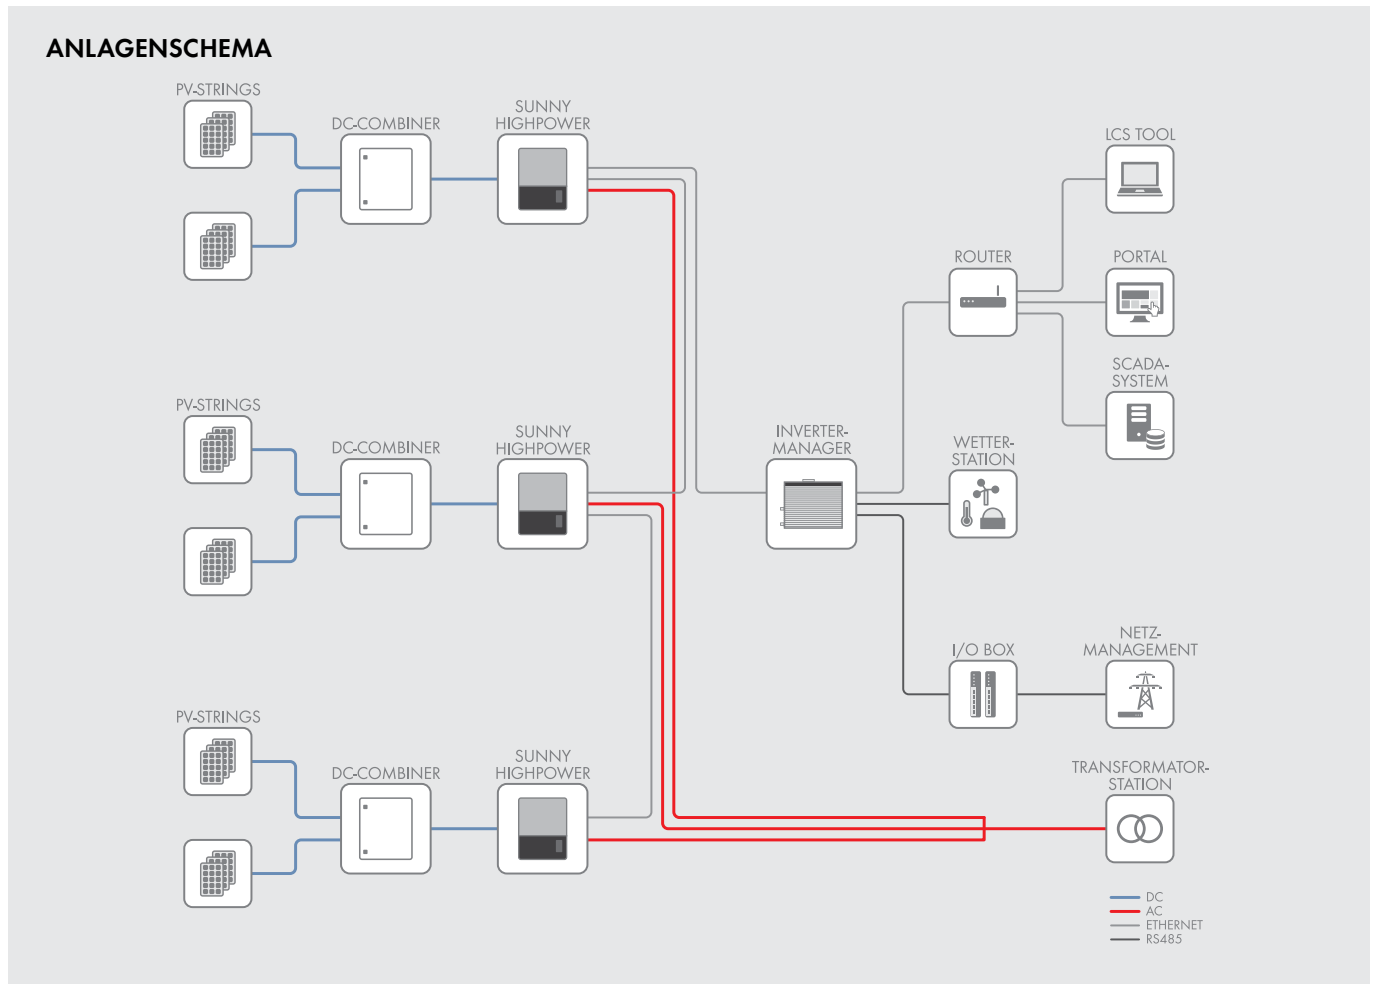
ANLAGENSCHEMA

PV-STRINGS

DC-COMBINER

SUNNY HIGHPOWER

PV-STRINGS

DC-COMBINER

SUNNY HIGHPOWER

PV-STRINGS

DC-COMBINER

SUNNY HIGHPOWER

INVERTER-MANAGER

ROUTER

LCS TOOL

PORTAL

SCADA-SYSTEM

WETTER-STATION

I/O BOX

NETZ-MANAGEMENT

TRANSFORMATOR-STATION

DC
AC
ETHERNET
RS485